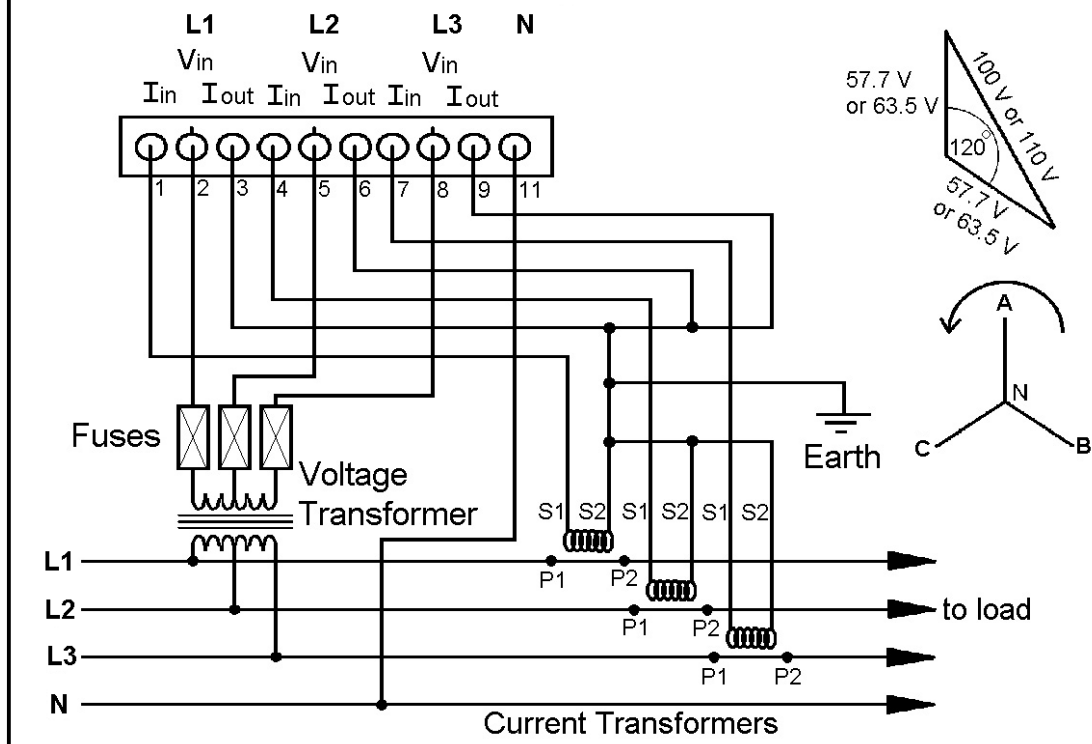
L1 L2 L3 N

V$_{in}$ V$_{in}$ V$_{in}$

I$_{in}$ I$_{out}$ I$_{in}$ I$_{out}$ I$_{in}$ I$_{out}$

1 2 3 4 5 6 7 8 9 11

57.7 V or 63.5 V

100 V or 110 V

120°

57.7 V or 63.5 V

A

N

C

B

Fuses

Voltage Transformer

Earth

S1 S2 S1 S2 S1 S2

L1

L2

L3

N

P1 P2

P1 P2

P1 P2

to load

Current Transformers